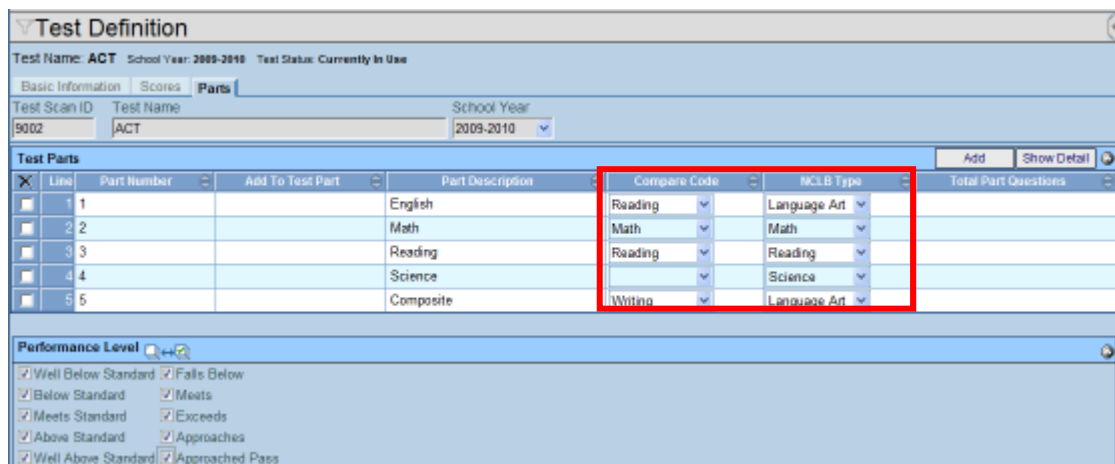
Test Definition

Test Name: ACT School Year: 2009-2010 Test Status: Currently In Use

Basic Information Scores Parts

Test Scan ID Test Name School Year
9002 ACT 2009-2010

Test Parts Add Show Detail

| X | Line | Part Number | Add To Test Part | Part Description | Compare Code | NCLB Type | Total Part Questions |
|---|---|---|---|---|---|---|---|
| | 1 | 1 | | English | Reading | Language Art | |
| | 2 | 2 | | Math | Math | Math | |
| | 3 | 3 | | Reading | Reading | Reading | |
| | 4 | 4 | | Science | | Science | |
| | 5 | 5 | | Composite | Writing | Language Art | |

Performance Level

Well Below Standard Falls Below
Below Standard Meets
Meets Standard Exceeds
Above Standard Approaches
Well Above Standard Approached Pass